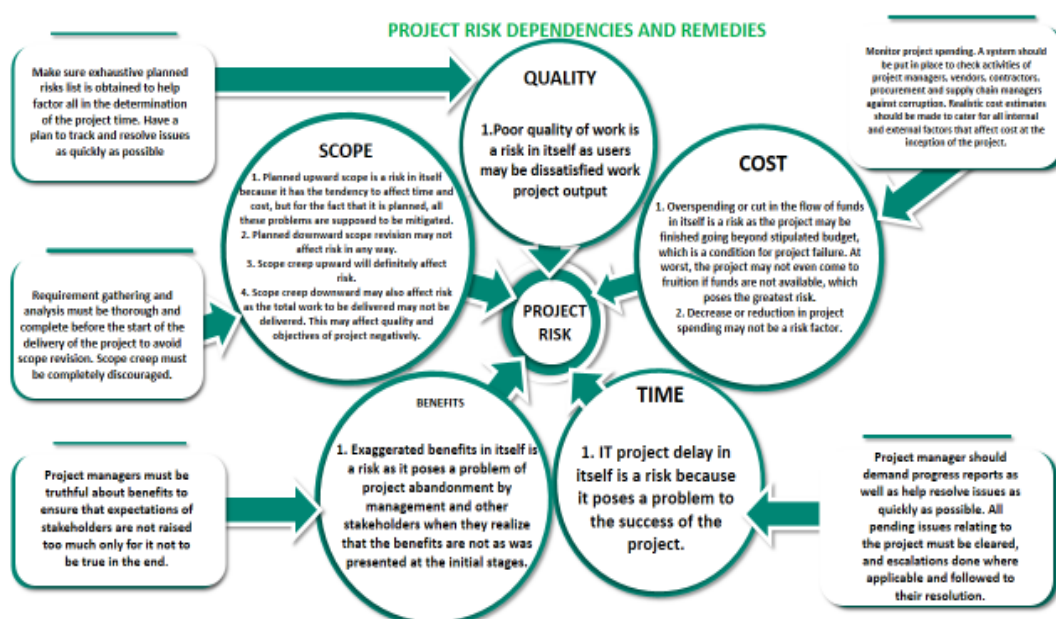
PROJECT RISK DEPENDENCIES AND REMEDIES

Make sure exhaustive planned risks list is obtained to help factor all in the determination of the project time. Have a plan to track and resolve issues as quickly as possible

QUALITY

1.Poor quality of work is a risk in itself as users may be dissatisfied work project output

Monitor project spending. A system should be put in place to check activities of project managers, vendors, contractors, procurement and supply chain managers against corruption. Realistic cost estimates should be made to cater for all internal and external factors that affect cost at the inception of the project.

SCOPE

1. Planned upward scope is a risk in itself because it has the tendency to affect time and cost, but for the fact that it is planned, all these problems are supposed to be mitigated.
2. Planned downward scope revision may not affect risk in any way.
3. Scope creep upward will definitely affect risk.
4. Scope creep downward may also affect risk as the total work to be delivered may not be delivered. This may affect quality and objectives of project negatively.

COST

1. Overspending or cut in the flow of funds in itself is a risk as the project may be finished going beyond stipulated budget, which is a condition for project failure. At worst, the project may not even come to fruition if funds are not available, which poses the greatest risk.
2. Decrease or reduction in project spending may not be a risk factor.

Requirement gathering and analysis must be thorough and complete before the start of the delivery of the project to avoid scope revision. Scope creep must be completely discouraged.

PROJECT RISK

BENEFITS

1. Exaggerated benefits in itself is a risk as it poses a problem of project abandonment by management and other stakeholders when they realize that the benefits are not as was presented at the initial stages.

TIME

1. IT project delay in itself is a risk because it poses a problem to the success of the project.

Project managers must be truthful about benefits to ensure that expectations of stakeholders are not raised too much only for it not to be true in the end.

Project manager should demand progress reports as well as help resolve issues as quickly as possible. All pending issues relating to the project must be cleared, and escalations done where applicable and followed to their resolution.